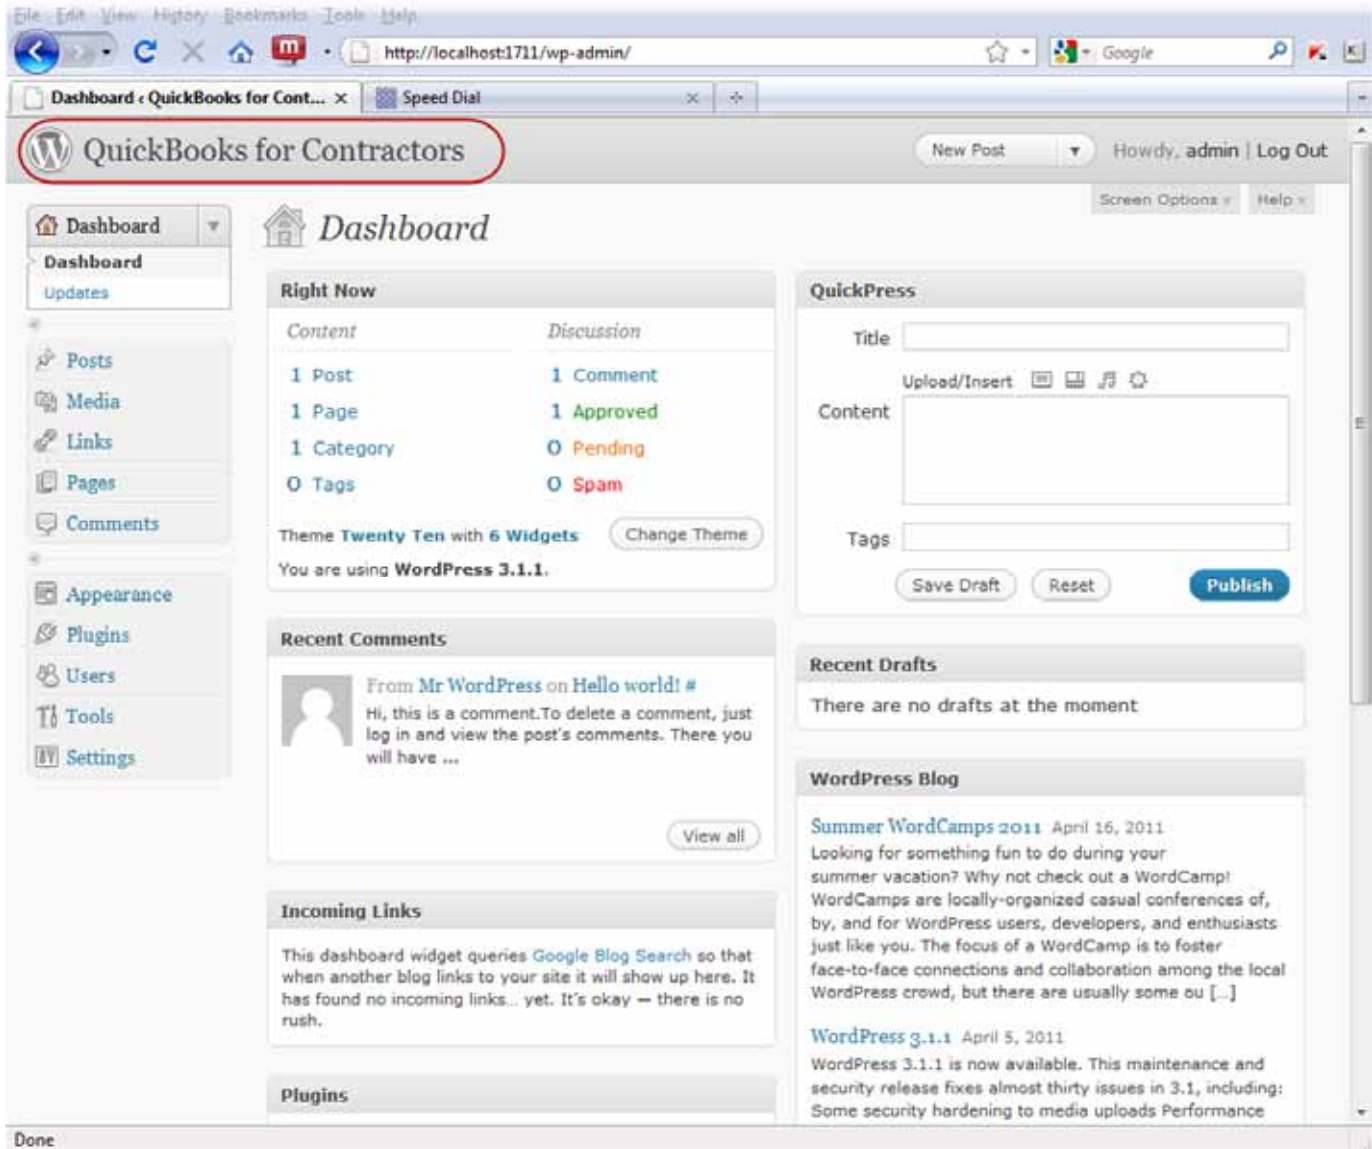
File Edit View History Bookmarks Tools Help

http://localhost:1711/wp-admin/

Google

Dashboard ‹ QuickBooks for Cont... ×

Speed Dial

QuickBooks for Contractors

New Post

Howdy, admin | Log Out

Screen Options

Help

Dashboard

Dashboard

Updates

Posts

Media

Links

Pages

Comments

Appearance

Plugins

Users

Tools

Settings

Dashboard

Right Now

Content

Discussion

1 Post

1 Page

1 Category

0 Tags

1 Comment

1 Approved

0 Pending

0 Spam

Theme Twenty Ten with 6 Widgets

Change Theme

You are using WordPress 3.1.1.

Recent Comments

From Mr WordPress on Hello world! #

Hi, this is a comment.To delete a comment, just log in and view the post's comments. There you will have ...

View all

Incoming Links

This dashboard widget queries Google Blog Search so that when another blog links to your site it will show up here. It has found no incoming links... yet. It's okay — there is no rush.

Plugins

QuickPress

Title

Upload/Insert

Content

Tags

Save Draft

Reset

Publish

Recent Drafts

There are no drafts at the moment

WordPress Blog

Summer WordCamps 2011 April 16, 2011

Looking for something fun to do during your summer vacation? Why not check out a WordCamp! WordCamps are locally-organized casual conferences of, by, and for WordPress users, developers, and enthusiasts just like you. The focus of a WordCamp is to foster face-to-face connections and collaboration among the local WordPress crowd, but there are usually some ou [...]

WordPress 3.1.1 April 5, 2011

WordPress 3.1.1 is now available. This maintenance and security release fixes almost thirty issues in 3.1, including: Some security hardening to media uploads Performance

Done